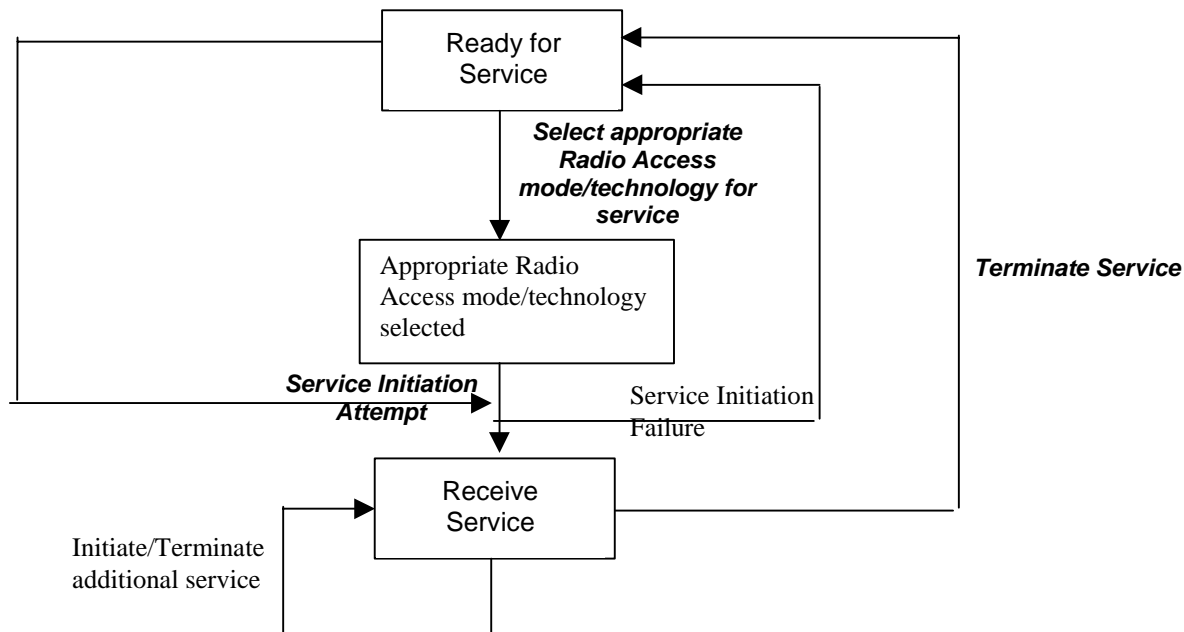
Ready for Service

Select appropriate Radio Access mode/technology for service

Terminate Service

Appropriate Radio Access mode/technology selected

Service Initiation Attempt

Service Initiation Failure

Receive Service

Initiate/Terminate additional service